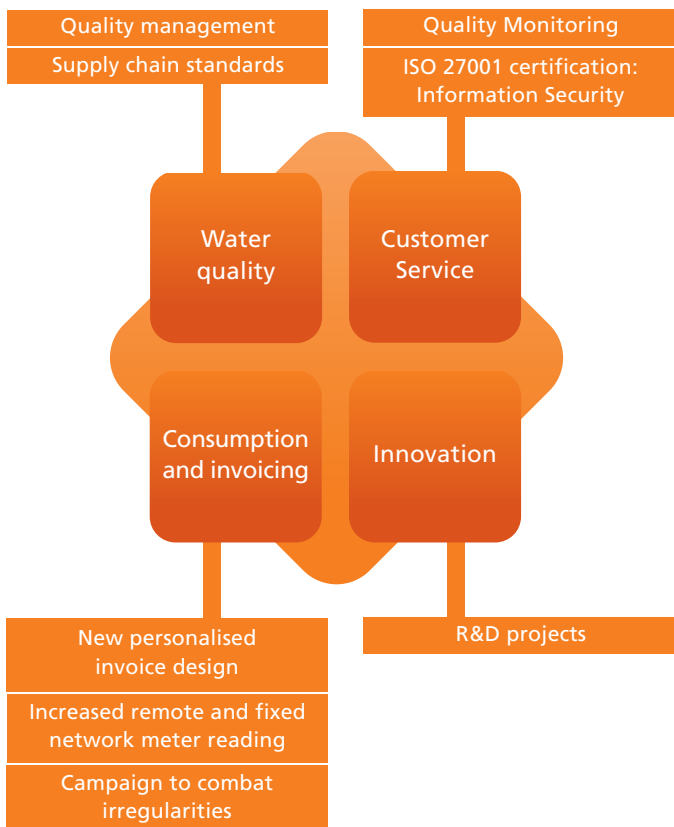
Quality management

Supply chain standards

Quality Monitoring

ISO 27001 certification: Information Security

Water quality

Customer Service

Consumption and invoicing

Innovation

New personalised invoice design

Increased remote and fixed network meter reading

Campaign to combat irregularities

R&D projects